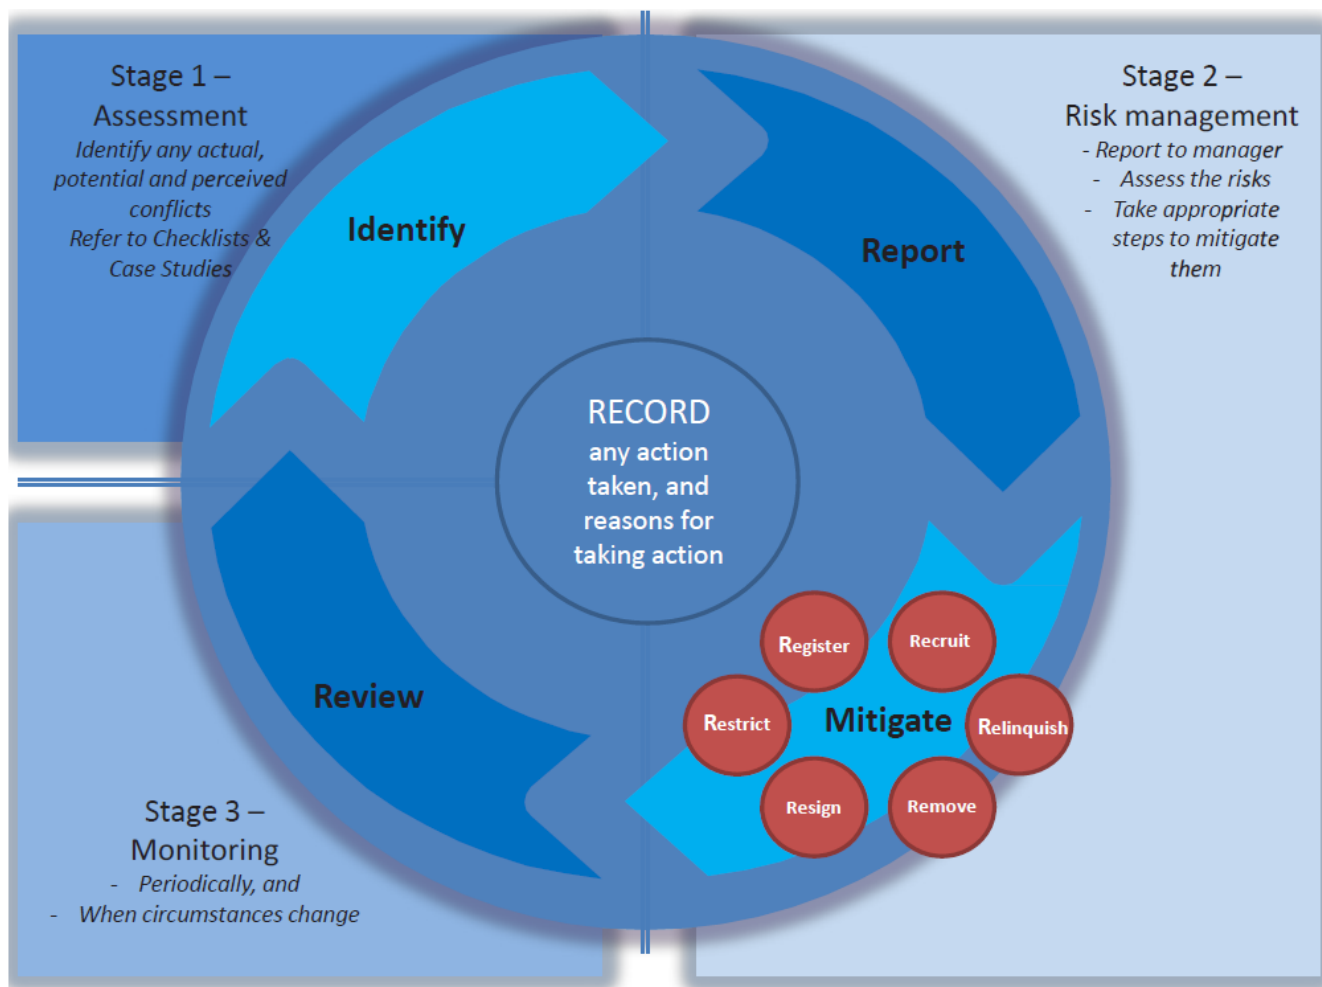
Stage 1 – Assessment

*Identify any actual, potential and perceived conflicts*

*Refer to Checklists & Case Studies*

Stage 2 – Risk management

*- Report to manager*

*- Assess the risks*

*- Take appropriate steps to mitigate them*

Identify

Report

RECORD any action taken, and reasons for taking action

Review

Register

Recruit

Restrict

Mitigate

Relinquish

Resign

Remove

Stage 3 – Monitoring

*- Periodically, and*

*- When circumstances change*